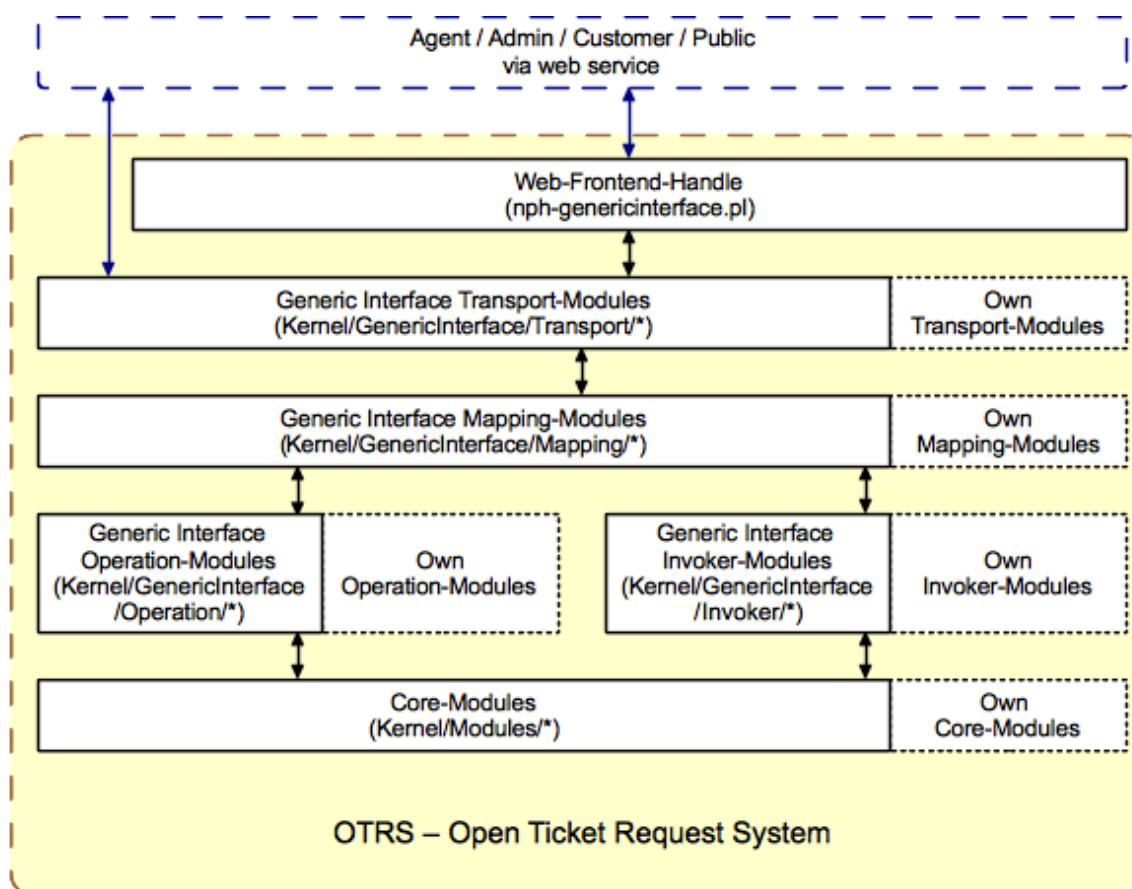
Agent / Admin / Customer / Public
via web service

Web-Frontend-Handle
(nph-genericinterface.pl)

Generic Interface Transport-Modules
(Kernel/GenericInterface/Transport/*)

Own
Transport-Modules

Generic Interface Mapping-Modules
(Kernel/GenericInterface/Mapping/*)

Own
Mapping-Modules

Generic Interface
Operation-Modules
(Kernel/GenericInterface
/Operation/*)

Own
Operation-Modules

Generic Interface
Invoker-Modules
(Kernel/GenericInterface
/Invoker/*)

Own
Invoker-Modules

Core-Modules
(Kernel/Modules/*)

Own
Core-Modules

OTRS – Open Ticket Request System